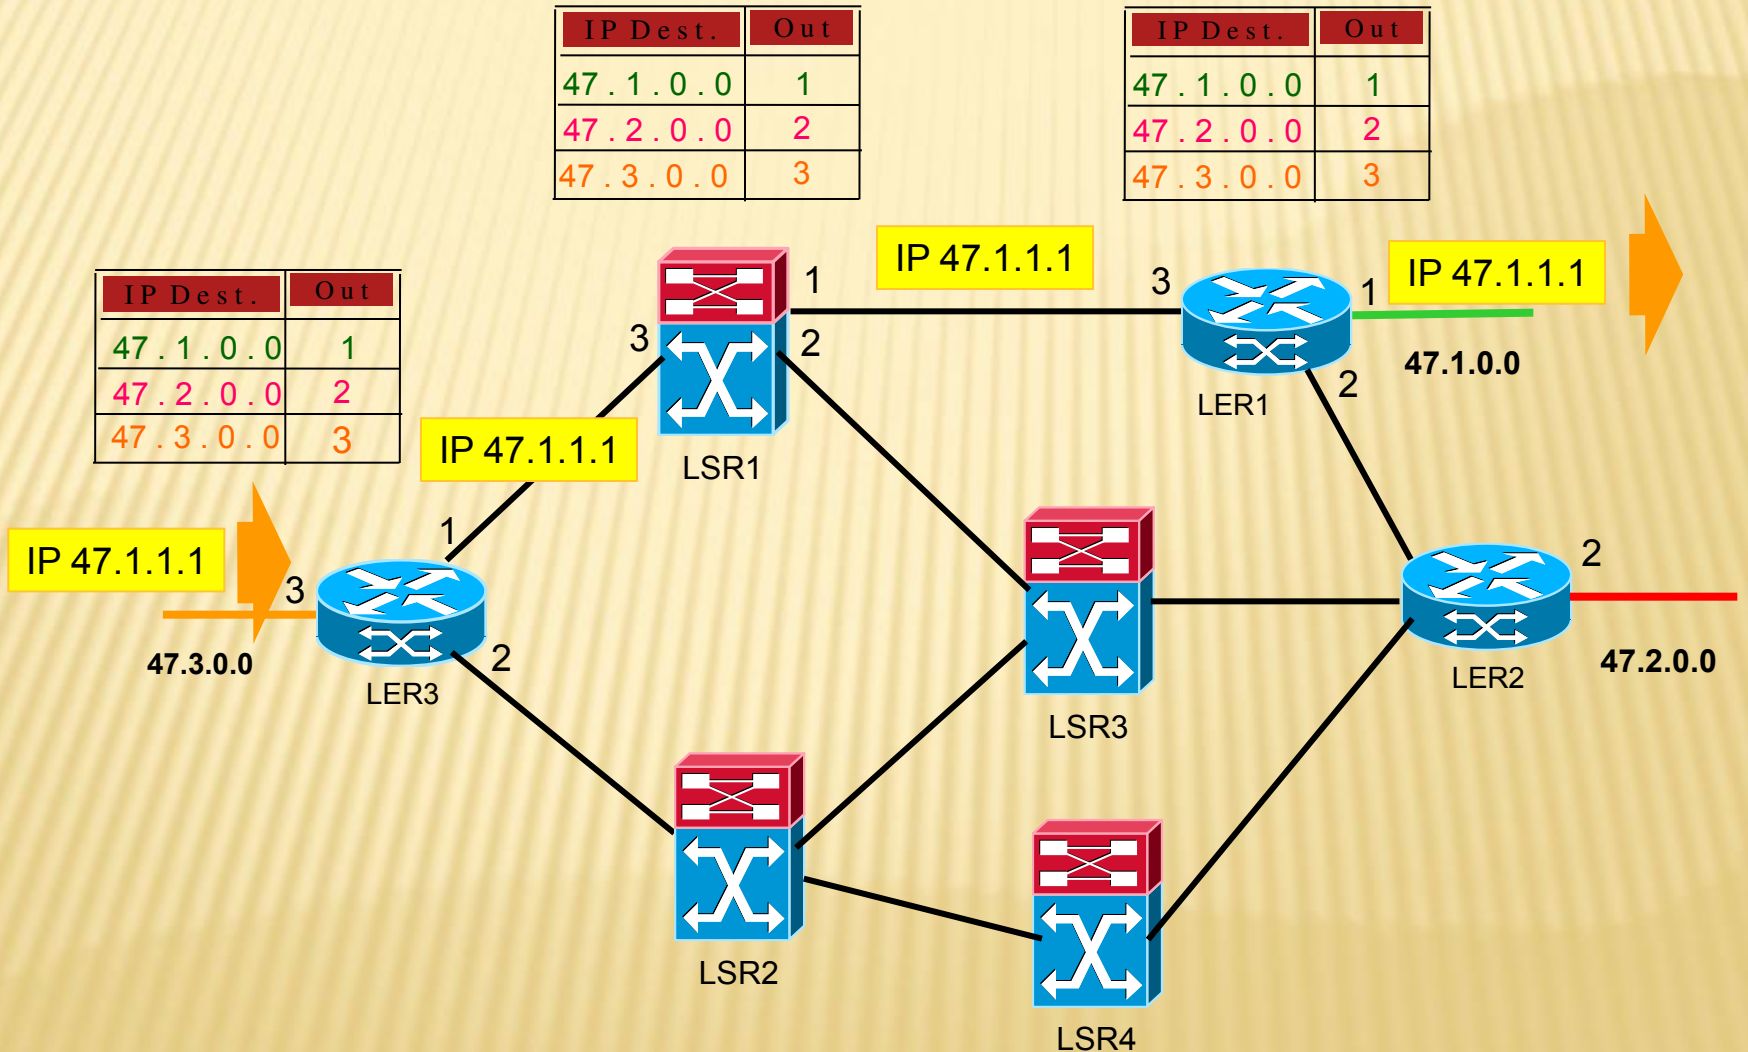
| IP Dest. | Out |
|---|---|
| 47.1.0.0 | 1 |
| 47.2.0.0 | 2 |
| 47.3.0.0 | 3 |

| IP Dest. | Out |
|---|---|
| 47.1.0.0 | 1 |
| 47.2.0.0 | 2 |
| 47.3.0.0 | 3 |

| IP Dest. | Out |
|---|---|
| 47.1.0.0 | 1 |
| 47.2.0.0 | 2 |
| 47.3.0.0 | 3 |

IP 47.1.1.1

IP 47.1.1.1

IP 47.1.1.1

IP 47.1.1.1

1
3
2
LSR1

3
1
2
LER1
47.1.0.0

3
1
2
LER3
47.3.0.0

LSR3

2
LER2
47.2.0.0

LSR2

LSR4